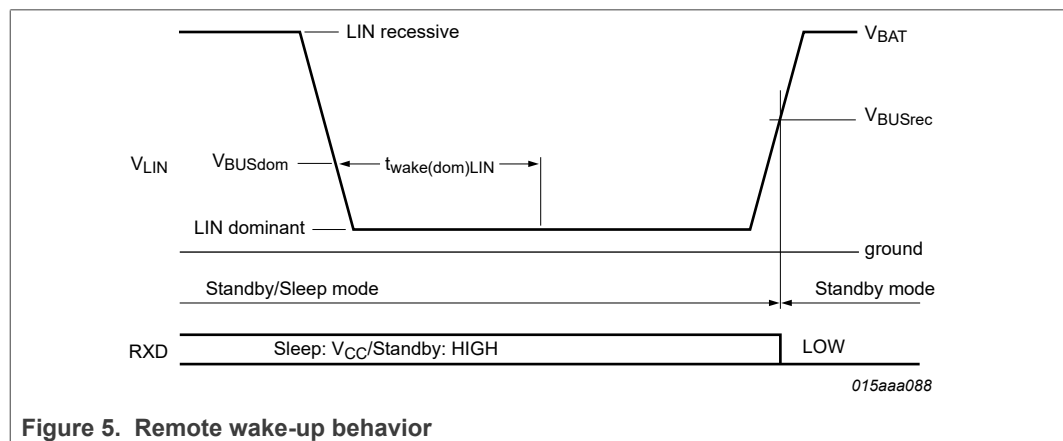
LIN recessive

$V_{BAT}$

$V_{BUSrec}$

$V_{LIN}$

$V_{BUSdom}$

$t_{wake(dom)LIN}$

LIN dominant

ground

Standby/Sleep mode

Standby mode

RXD

Sleep: $V_{CC}$/Standby: HIGH

LOW

015aaa088

Figure 5. Remote wake-up behavior